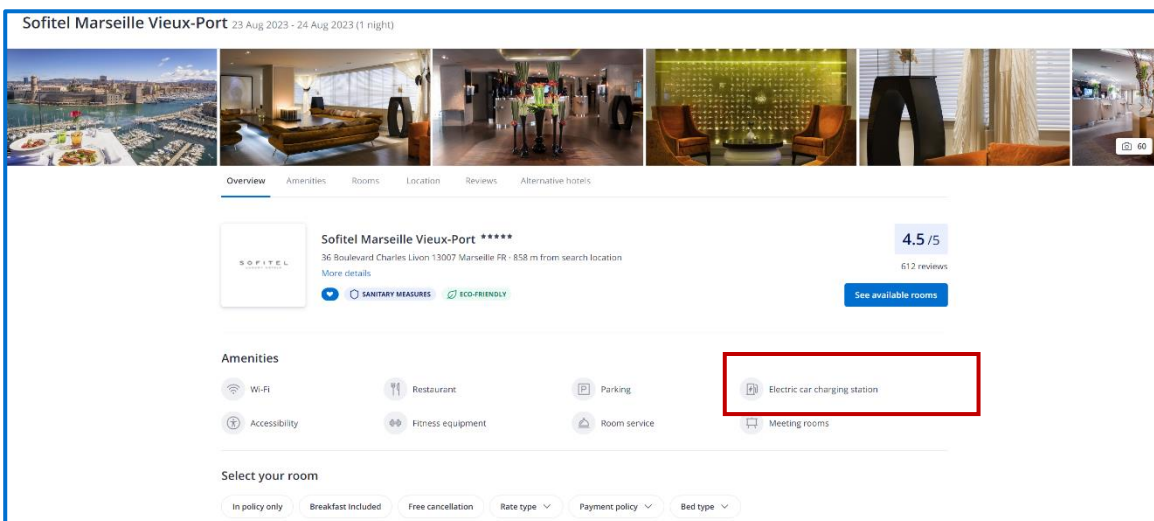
Sofitel Marseille Vieux-Port 23 Aug 2023 - 24 Aug 2023 (1 night)

60

Overview Amenities Rooms Location Reviews Alternative hotels

SOFITEL

Sofitel Marseille Vieux-Port *****

36 Boulevard Charles Livon 13007 Marseille FR · 858 m from search location

More details

SANITARY MEASURES ECO-FRIENDLY

4.5 /5

612 reviews

See available rooms

Amenities

Wi-Fi Restaurant Parking Electric car charging station

Accessibility Fitness equipment Room service Meeting rooms

Select your room

In policy only Breakfast Included Free cancellation Rate type Payment policy Bed type